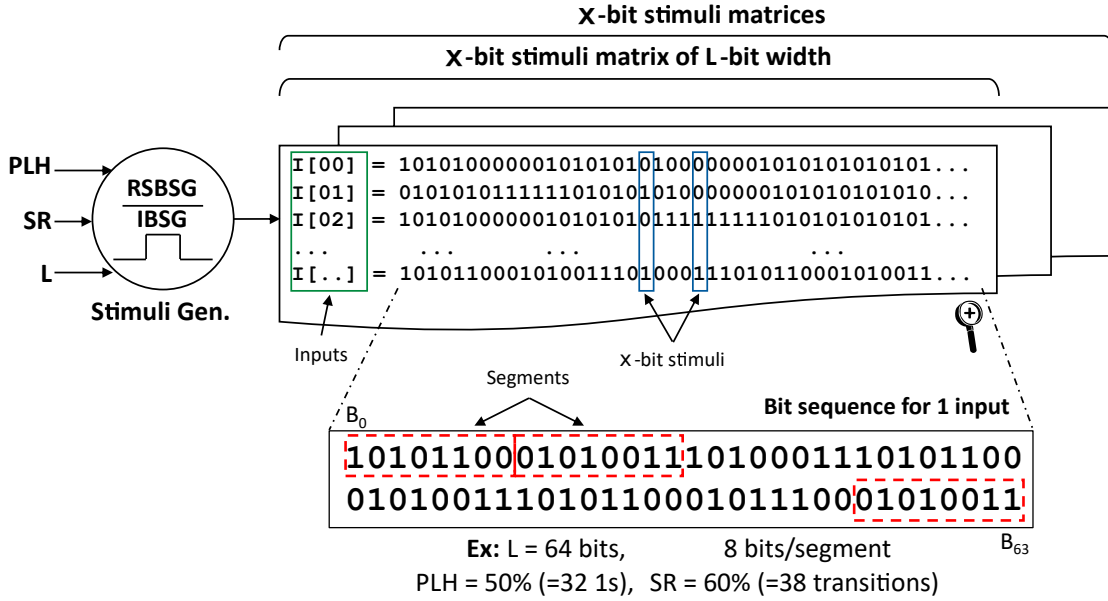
X-bit stimuli matrices

X-bit stimuli matrix of L-bit width

PLH

SR

L

RSBSG

IBSG

Stimuli Gen.

I[00] = 1010100000010101010100000001010101010101...
I[01] = 0101010111111010101010100000001010101010...
I[02] = 1010100000010101010111111111101010101010​1...
... ... ... ...
I[..] = 1010110001010011101000111010110001010011...

Inputs

X-bit stimuli

Segments

$B_0$

Bit sequence for 1 input

1010110001010011101000111010110​0
0101001110101100010111000101001​1

Ex: L = 64 bits, 8 bits/segment

$B_{63}$

PLH = 50% (=32 1s), SR = 60% (=38 transitions)